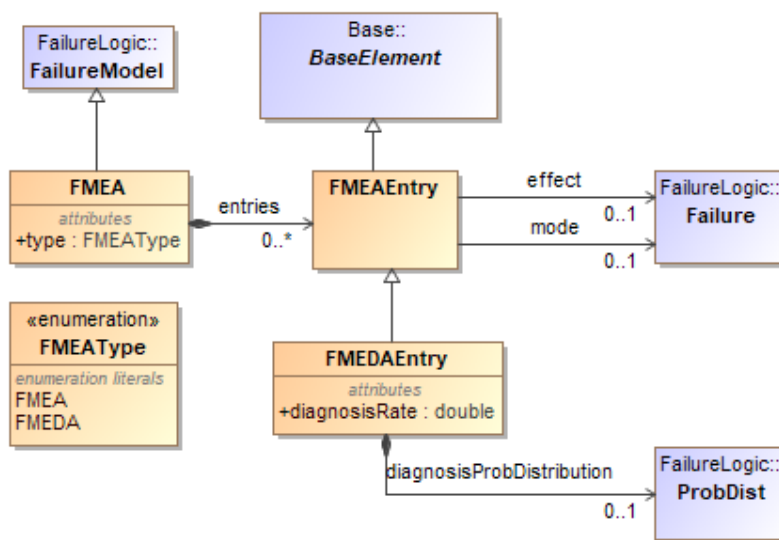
FailureLogic::
FailureModel

Base::
BaseElement

FMEA
attributes
+type : FMEAType

entries
0..*

FMEAEntry

effect
0..1
mode
0..1

FailureLogic::
Failure

«enumeration»
FMEAType
enumeration literals
FMEA
FMEDA

FMEDAEntry
attributes
+diagnosisRate : double

diagnosisProbDistribution
0..1

FailureLogic::
ProbDist